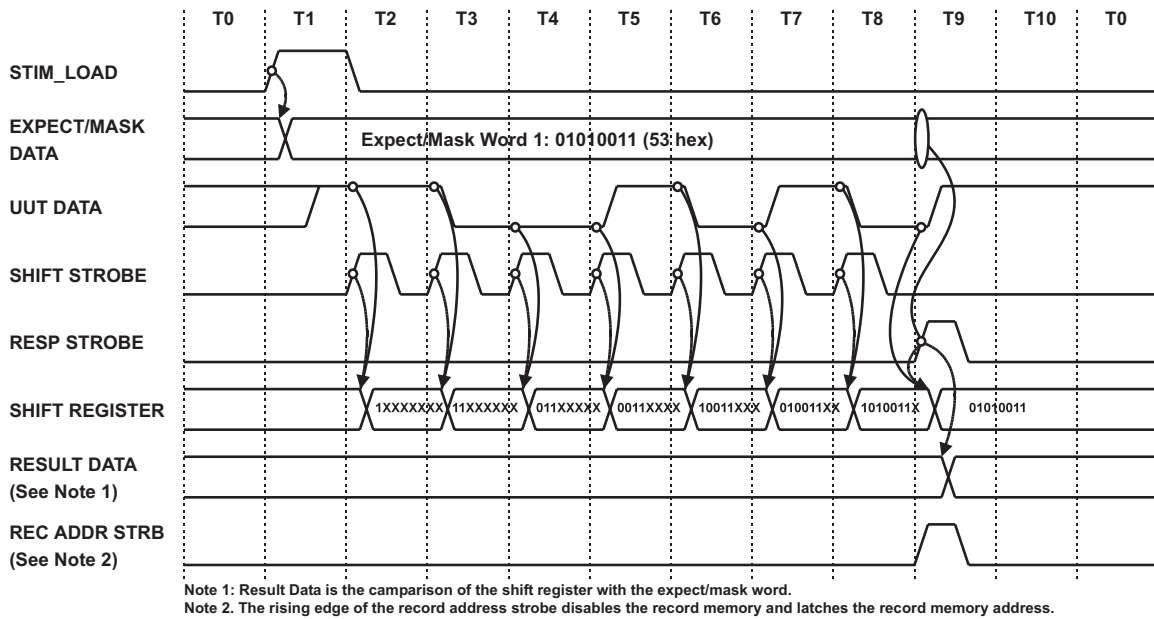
T0 T1 T2 T3 T4 T5 T6 T7 T8 T9 T10 T0

STIM_LOAD

EXPECT/MASK DATA

Expect/Mask Word 1: 01010011 (53 hex)

UUT DATA

SHIFT STROBE

RESP STROBE

SHIFT REGISTER

1XXXXXXX 11XXXXXX 011XXXXX 0011XXXX 10011XXX 010011XX 1010011X 01010011

RESULT DATA (See Note 1)

REC ADDR STRB (See Note 2)

Note 1: Result Data is the camparison of the shift register with the expect/mask word.
Note 2. The rising edge of the record address strobe disables the record memory and latches the record memory address.